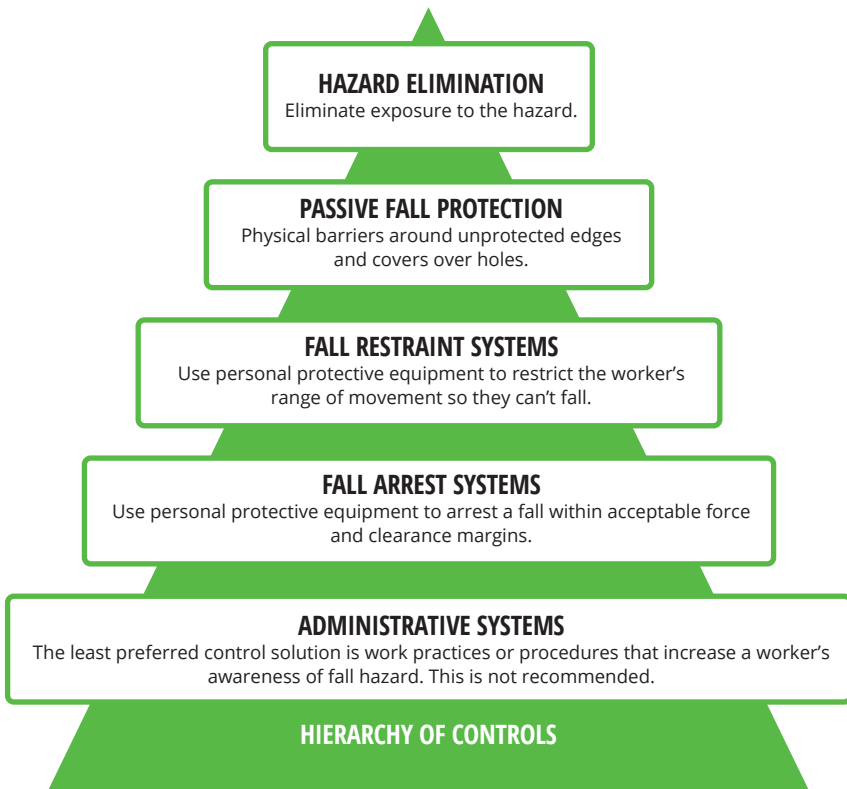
HAZARD ELIMINATION
Eliminate exposure to the hazard.

PASSIVE FALL PROTECTION
Physical barriers around unprotected edges and covers over holes.

FALL RESTRAINT SYSTEMS
Use personal protective equipment to restrict the worker's range of movement so they can't fall.

FALL ARREST SYSTEMS
Use personal protective equipment to arrest a fall within acceptable force and clearance margins.

ADMINISTRATIVE SYSTEMS
The least preferred control solution is work practices or procedures that increase a worker's awareness of fall hazard. This is not recommended.

HIERARCHY OF CONTROLS